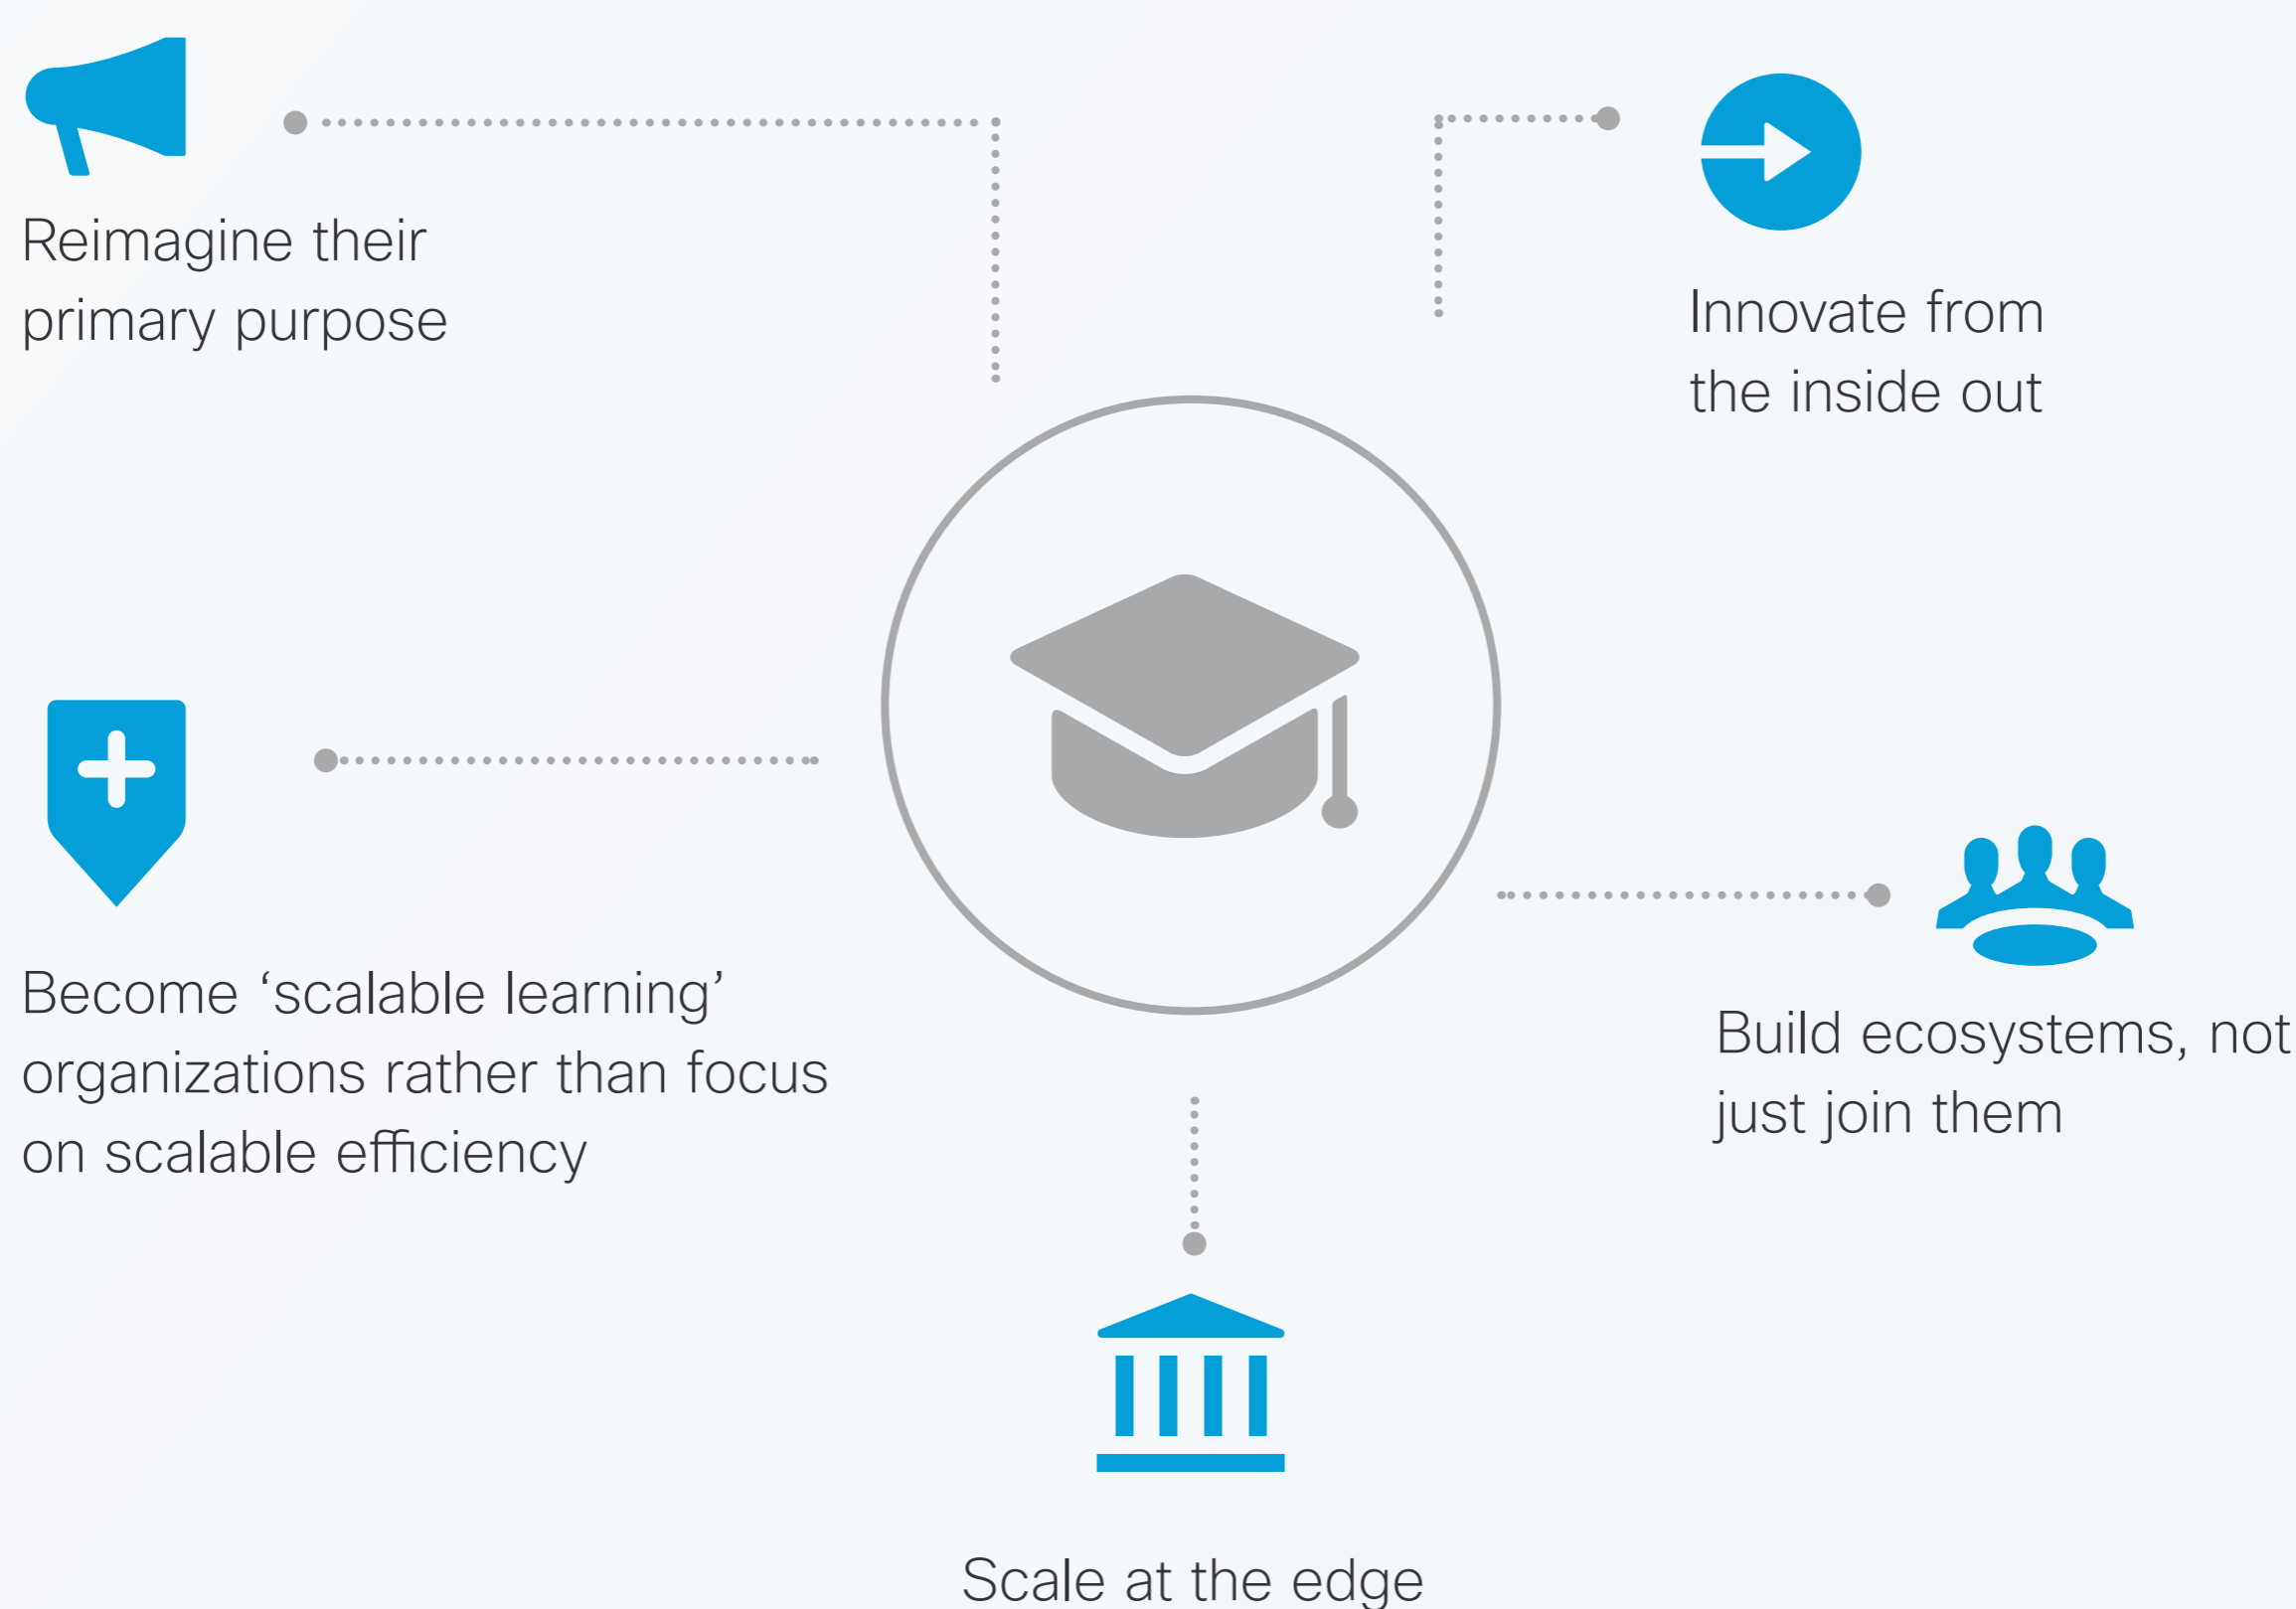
Reimagine their primary purpose

Innovate from the inside out

Become ‘scalable learning’ organizations rather than focus on scalable efficiency

Build ecosystems, not just join them

Scale at the edge